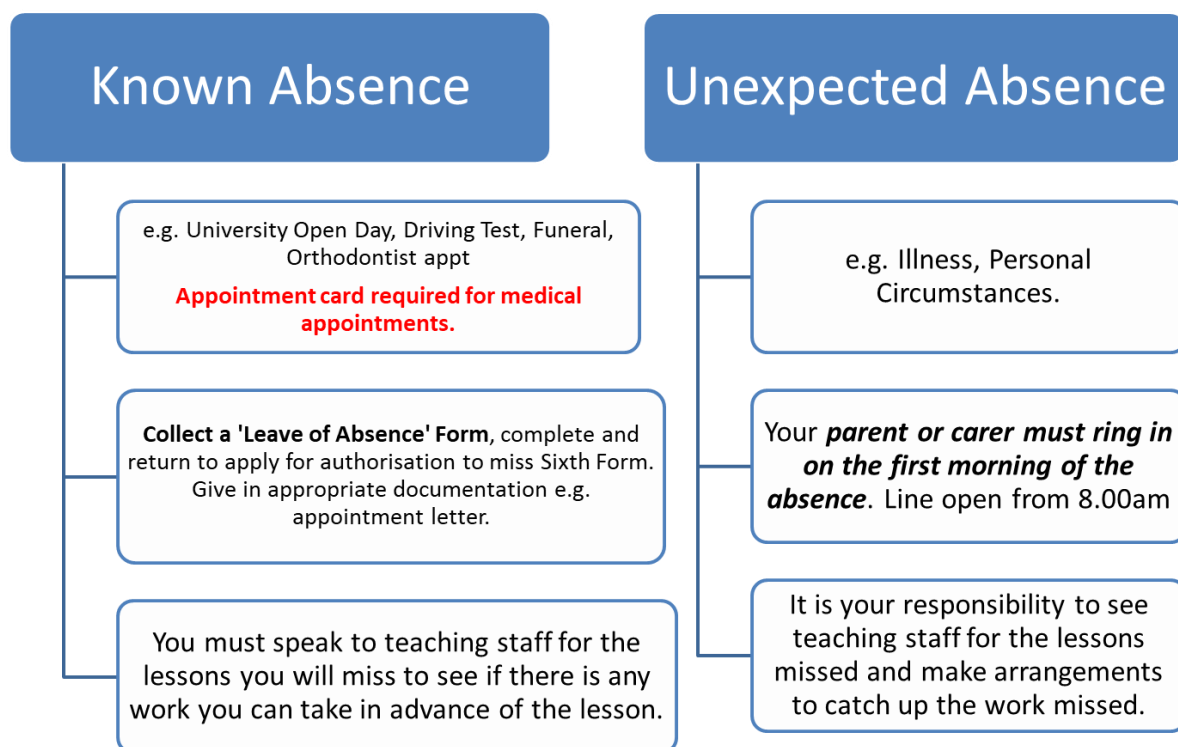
Known Absence

e.g. University Open Day, Driving Test, Funeral, Orthodontist appt

**Appointment card required for medical appointments.**

**Collect a 'Leave of Absence' Form**, complete and return to apply for authorisation to miss Sixth Form. Give in appropriate documentation e.g. appointment letter.

You must speak to teaching staff for the lessons you will miss to see if there is any work you can take in advance of the lesson.

Unexpected Absence

e.g. Illness, Personal Circumstances.

Your ***parent or carer must ring in on the first morning of the absence***. Line open from 8.00am

It is your responsibility to see teaching staff for the lessons missed and make arrangements to catch up the work missed.